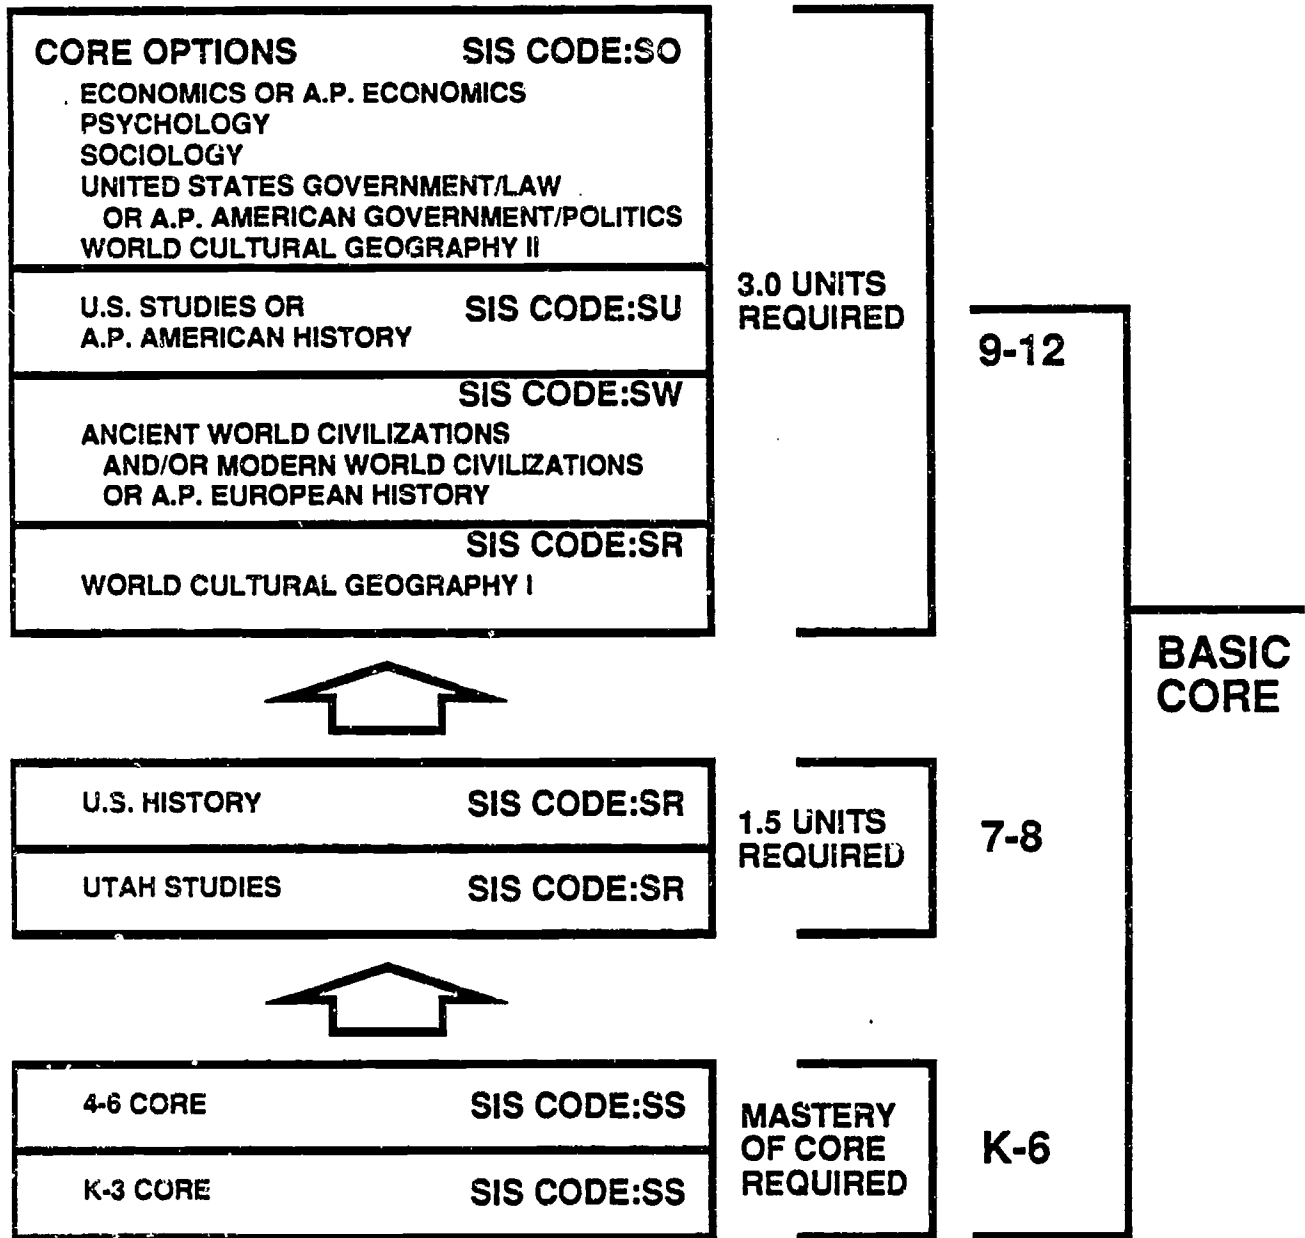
CORE OPTIONS SIS CODE:SO
ECONOMICS OR A.P. ECONOMICS
PSYCHOLOGY
SOCIOLOGY
UNITED STATES GOVERNMENT/LAW OR A.P. AMERICAN GOVERNMENT/POLITICS
WORLD CULTURAL GEOGRAPHY II

U.S. STUDIES OR A.P. AMERICAN HISTORY SIS CODE:SU

SIS CODE:SW
ANCIENT WORLD CIVILIZATIONS AND/OR MODERN WORLD CIVILIZATIONS OR A.P. EUROPEAN HISTORY

SIS CODE:SR
WORLD CULTURAL GEOGRAPHY I

3.0 UNITS REQUIRED

9-12

BASIC CORE

U.S. HISTORY SIS CODE:SR

UTAH STUDIES SIS CODE:SR

1.5 UNITS REQUIRED

7-8

4-6 CORE SIS CODE:SS

K-3 CORE SIS CODE:SS

MASTERY OF CORE REQUIRED

K-6